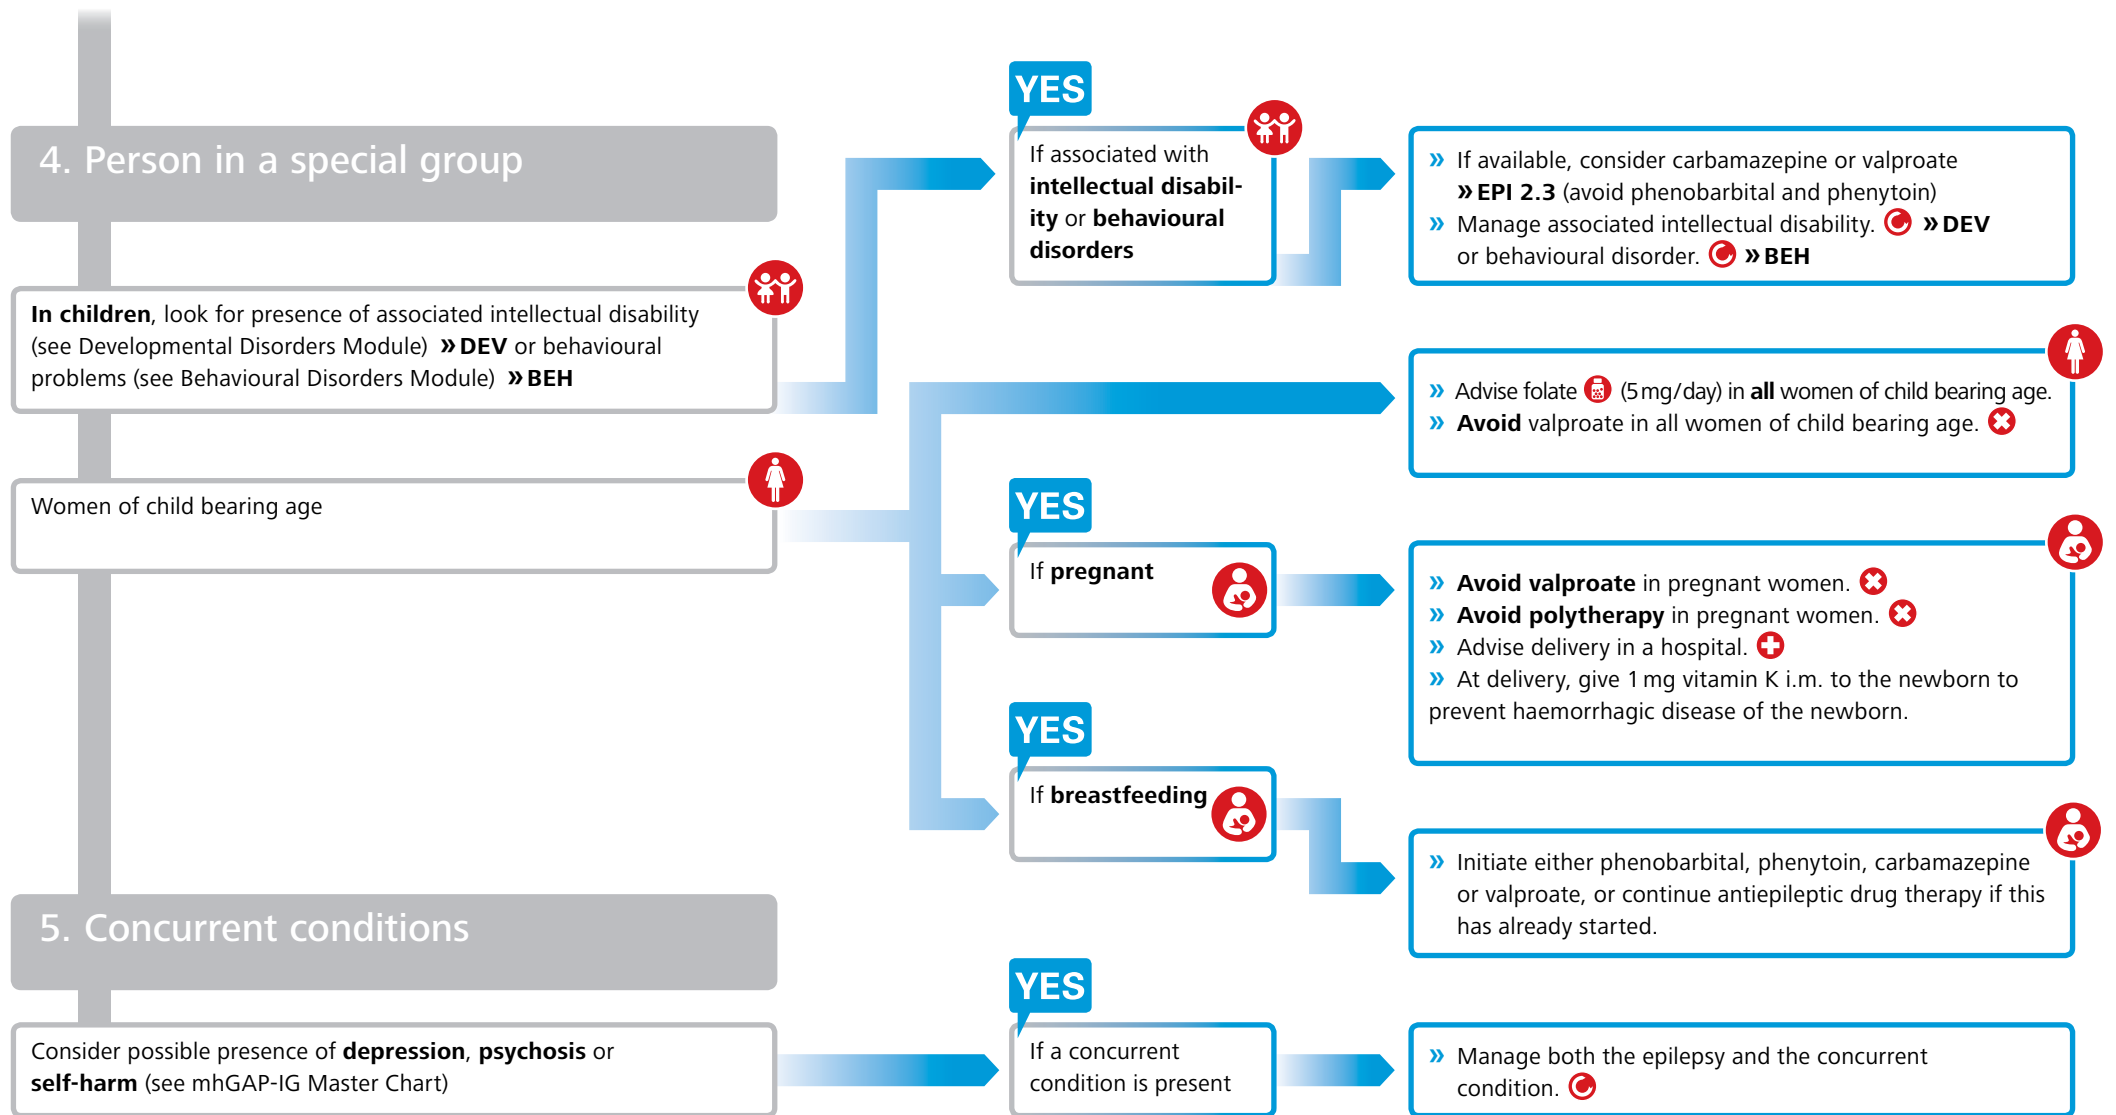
4. Person in a special group

In children, look for presence of associated intellectual disability (see Developmental Disorders Module) » DEV or behavioural problems (see Behavioural Disorders Module) » BEH

YES

If associated with intellectual disability or behavioural disorders

» If available, consider carbamazepine or valproate » EPI 2.3 (avoid phenobarbital and phenytoin)
» Manage associated intellectual disability. » DEV or behavioural disorder. » BEH

Women of child bearing age

» Advise folate (5 mg/day) in all women of child bearing age.
» Avoid valproate in all women of child bearing age.

YES

If pregnant

» Avoid valproate in pregnant women.
» Avoid polytherapy in pregnant women.
» Advise delivery in a hospital.
» At delivery, give 1 mg vitamin K i.m. to the newborn to prevent haemorrhagic disease of the newborn.

YES

If breastfeeding

» Initiate either phenobarbital, phenytoin, carbamazepine or valproate, or continue antiepileptic drug therapy if this has already started.

5. Concurrent conditions

Consider possible presence of depression, psychosis or self-harm (see mhGAP-IG Master Chart)

YES

If a concurrent condition is present

» Manage both the epilepsy and the concurrent condition.